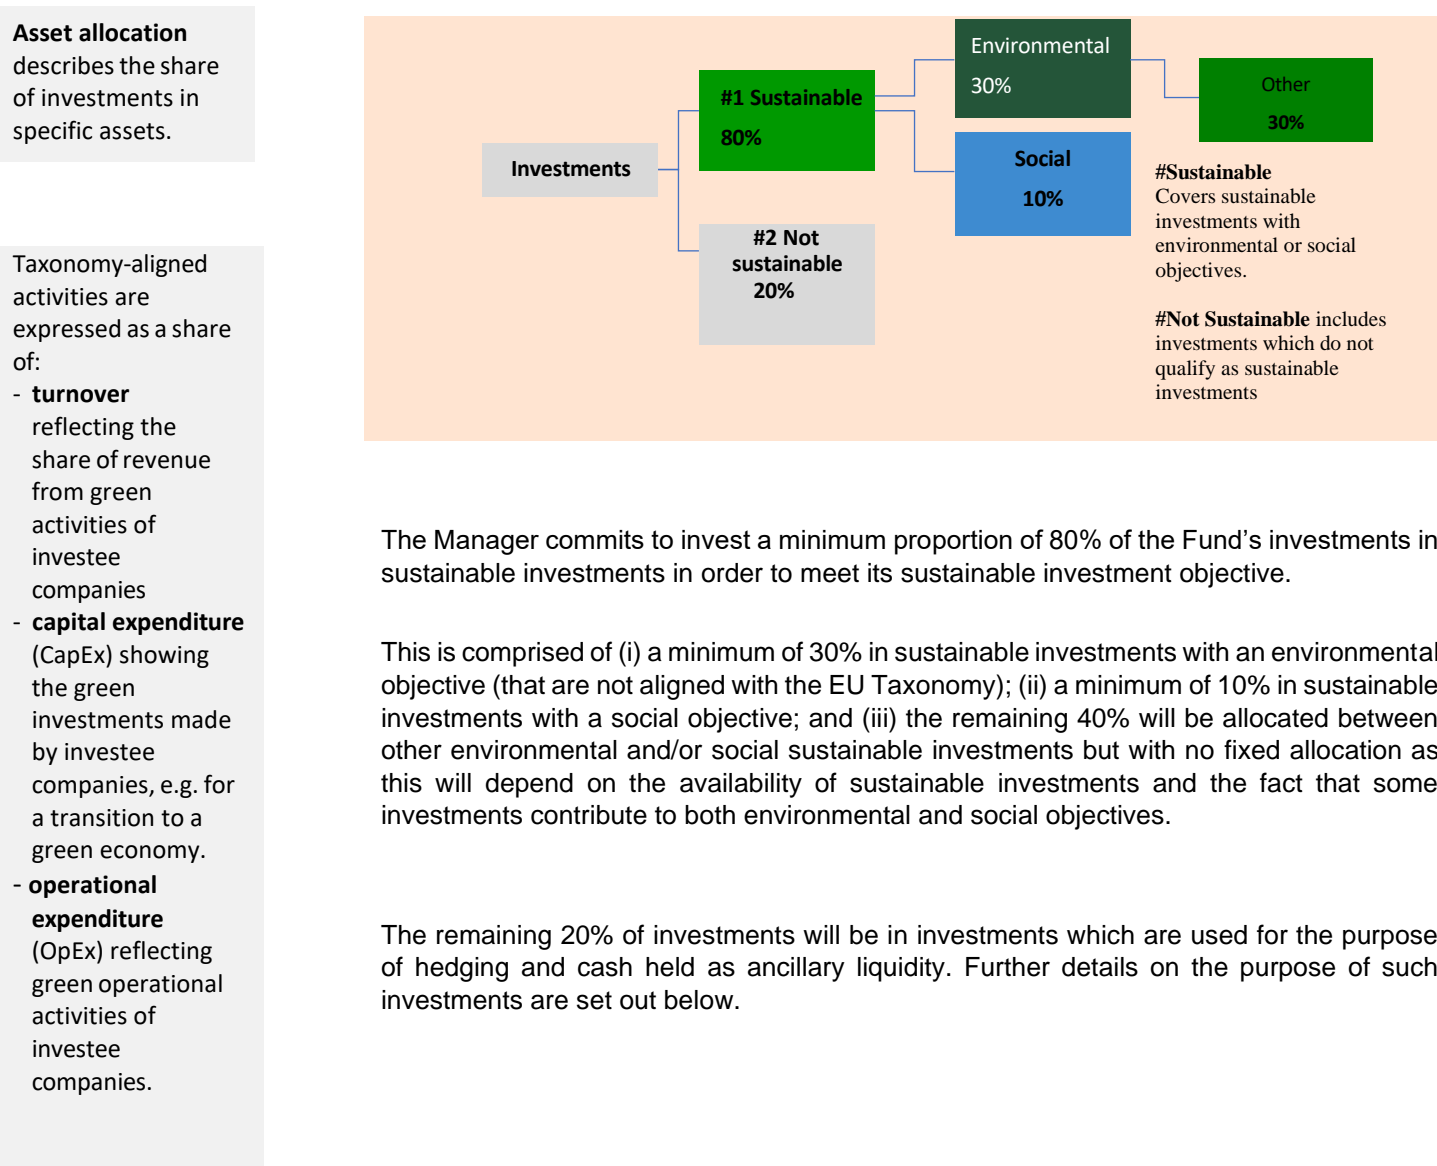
**Asset allocation** describes the share of investments in specific assets.

Taxonomy-aligned activities are expressed as a share of:
- **turnover** reflecting the share of revenue from green activities of investee companies
- **capital expenditure** (CapEx) showing the green investments made by investee companies, e.g. for a transition to a green economy.
- **operational expenditure** (OpEx) reflecting green operational activities of investee companies.

Investments

#1 Sustainable
80%

#2 Not sustainable
20%

Environmental
30%

Social
10%

Other
30%

**#Sustainable**
Covers sustainable investments with environmental or social objectives.

**#Not Sustainable** includes investments which do not qualify as sustainable investments

The Manager commits to invest a minimum proportion of 80% of the Fund's investments in sustainable investments in order to meet its sustainable investment objective.

This is comprised of (i) a minimum of 30% in sustainable investments with an environmental objective (that are not aligned with the EU Taxonomy); (ii) a minimum of 10% in sustainable investments with a social objective; and (iii) the remaining 40% will be allocated between other environmental and/or social sustainable investments but with no fixed allocation as this will depend on the availability of sustainable investments and the fact that some investments contribute to both environmental and social objectives.

The remaining 20% of investments will be in investments which are used for the purpose of hedging and cash held as ancillary liquidity. Further details on the purpose of such investments are set out below.